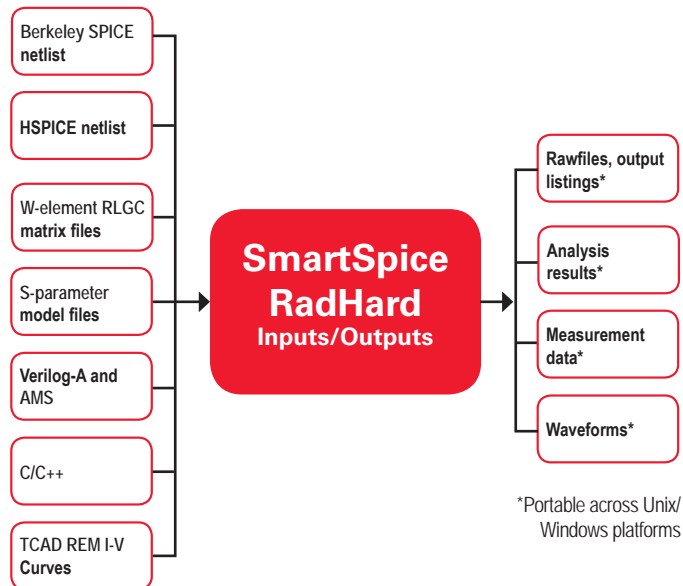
Berkeley SPICE netlist

HSPICE netlist

W-element RLGC matrix files

S-parameter model files

Verilog-A and AMS

C/C++

TCAD REM I-V Curves

SmartSpice RadHard Inputs/Outputs

Rawfiles, output listings*

Analysis results*

Measurement data*

Waveforms*

*Portable across Unix/ Windows platforms